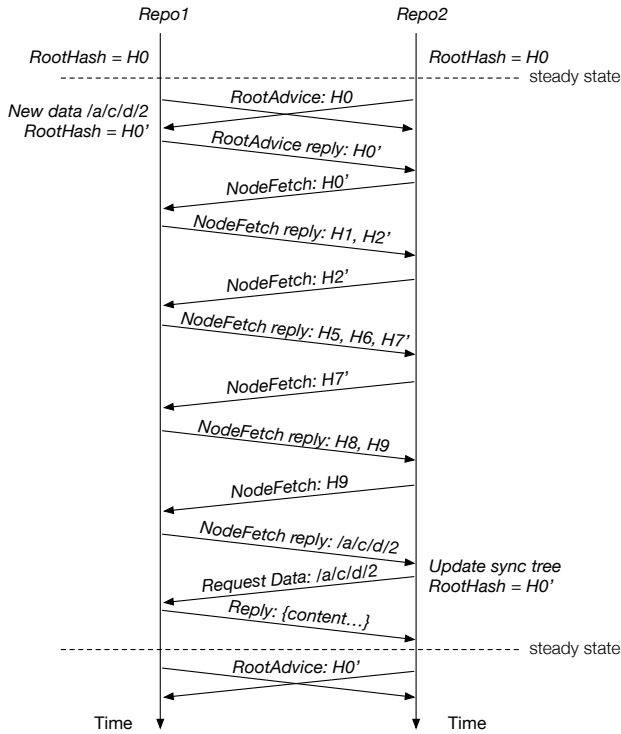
Repo1

Repo2

RootHash = H0

RootHash = H0

steady state

New data /a/c/d/2
RootHash = H0'

RootAdvice: H0

RootAdvice reply: H0'

NodeFetch: H0'

NodeFetch reply: H1, H2'

NodeFetch: H2'

NodeFetch reply: H5, H6, H7'

NodeFetch: H7'

NodeFetch reply: H8, H9

NodeFetch: H9

NodeFetch reply: /a/c/d/2

Update sync tree
RootHash = H0'

Request Data: /a/c/d/2

Reply: {content...}

steady state

RootAdvice: H0'

Time

Time